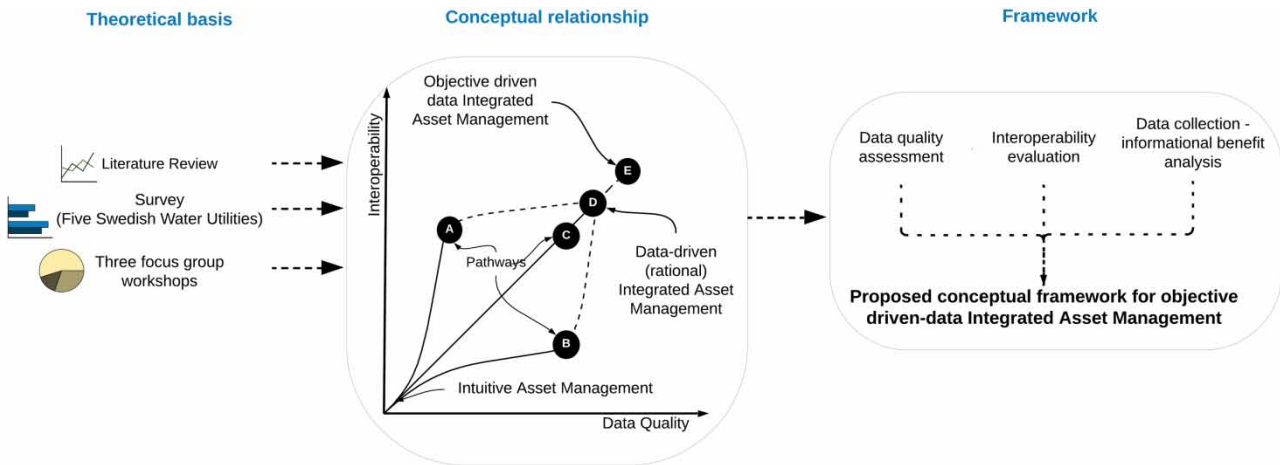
Theoretical basis

Conceptual relationship

Framework

Literature Review

Survey
(Five Swedish Water Utilities)

Three focus group workshops

Objective driven data Integrated Asset Management

Interoperability

E

D

A

C

Pathways

Data-driven (rational) Integrated Asset Management

B

Intuitive Asset Management

Data Quality

Data quality assessment

Interoperability evaluation

Data collection - informational benefit analysis

Proposed conceptual framework for objective driven-data Integrated Asset Management